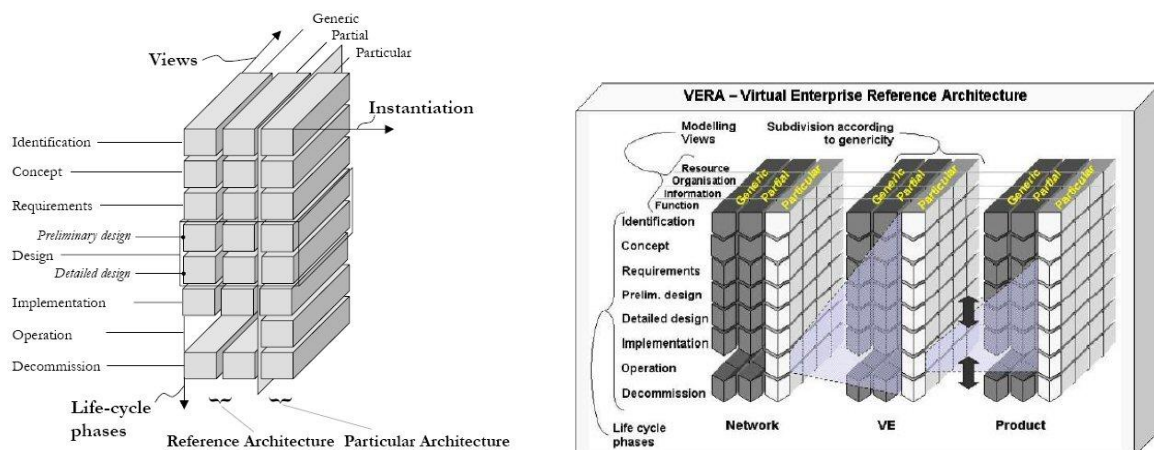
Views

Generic
Partial
Particular

Instantiation

Identification
Concept
Requirements
Preliminary design
Design
Detailed design
Implementation
Operation
Decommission

Life-cycle phases

Reference Architecture
Particular Architecture

VERA – Virtual Enterprise Reference Architecture

Modelling Views
Subdivision according to genericity

Resource
Organisation
Information
Function

Generic
Partial
Particular
Generic
Partial
Particular
Generic
Partial
Particular

Identification
Concept
Requirements
Prelim. design
Detailed design
Implementation
Operation
Decommission

Life cycle phases

Network
VE
Product